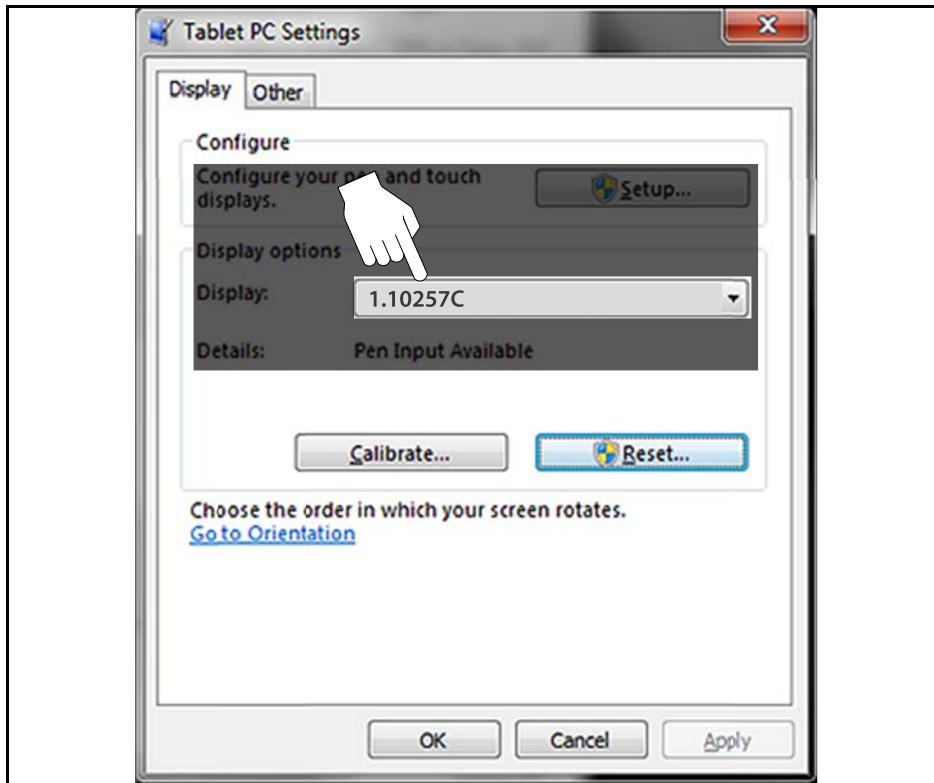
Tablet PC Settings

Display Other

Configure

Configure your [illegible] and touch displays.

Setup...

Display options

Display: 1.10257C

Details: Pen Input Available

Calibrate...

Reset...

Choose the order in which your screen rotates.
Go to Orientation

OK Cancel Apply